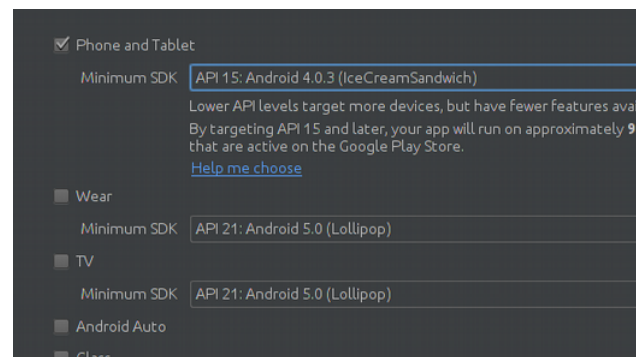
Phone and Tablet

Minimum SDK API 15: Android 4.0.3 (IceCreamSandwich)

Lower API levels target more devices, but have fewer features ava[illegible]

By targeting API 15 and later, your app will run on approximately 9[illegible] that are active on the Google Play Store.

Help me choose

Wear

Minimum SDK API 21: Android 5.0 (Lollipop)

TV

Minimum SDK API 21: Android 5.0 (Lollipop)

Android Auto

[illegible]